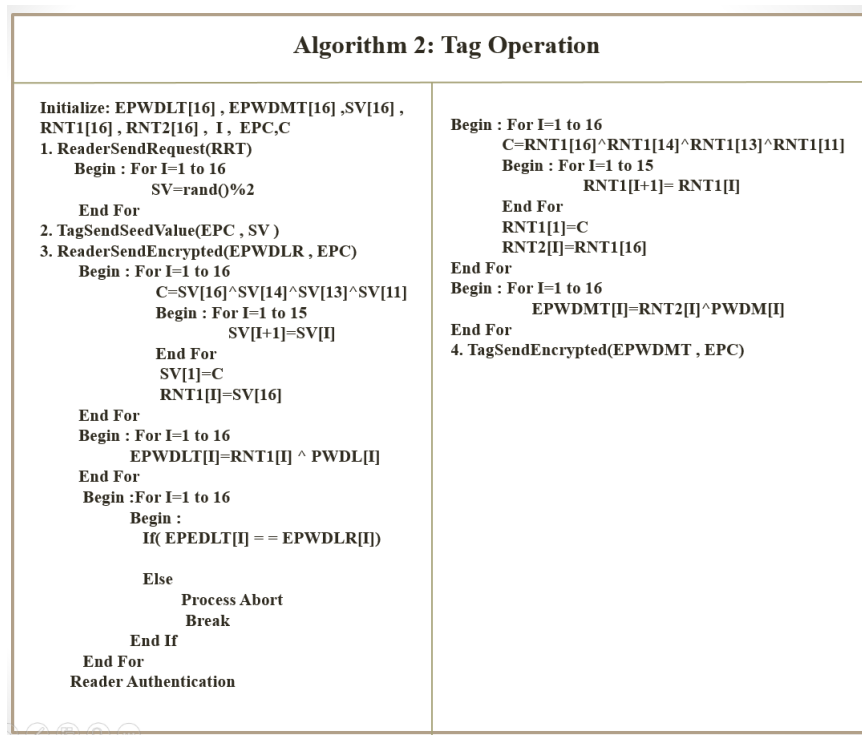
Algorithm 2: Tag Operation

Initialize: EPWDLT[16] , EPWDMT[16] ,SV[16] , RNT1[16] , RNT2[16] , I , EPC,C
1. ReaderSendRequest(RRT)
Begin : For I=1 to 16
SV=rand()%2
End For
2. TagSendSeedValue(EPC , SV )
3. ReaderSendEncrypted(EPWDLR , EPC)
Begin : For I=1 to 16
C=SV[16]^SV[14]^SV[13]^SV[11]
Begin : For I=1 to 15
SV[I+1]=SV[I]
End For
SV[1]=C
RNT1[I]=SV[16]
End For
Begin : For I=1 to 16
EPWDLT[I]=RNT1[I] ^ PWDL[I]
End For
Begin :For I=1 to 16
Begin :
If( EPEDLT[I] = = EPWDLR[I])

Else
Process Abort
Break
End If
End For
Reader Authentication

Begin : For I=1 to 16
C=RNT1[16]^RNT1[14]^RNT1[13]^RNT1[11]
Begin : For I=1 to 15
RNT1[I+1]= RNT1[I]
End For
RNT1[1]=C
RNT2[I]=RNT1[16]
End For
Begin : For I=1 to 16
EPWDMT[I]=RNT2[I]^PWDM[I]
End For
4. TagSendEncrypted(EPWDMT , EPC)